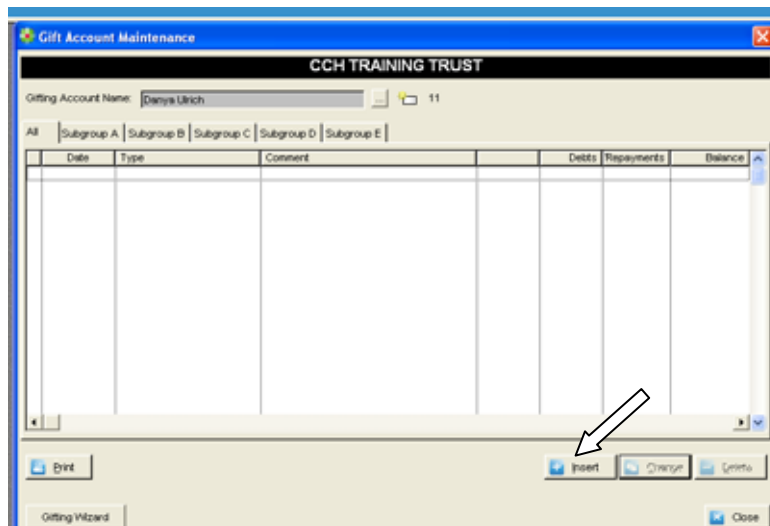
Gift Account Maintenance

CCH TRAINING TRUST

Gifting Account Name: Danya Ulrich ... 11

All | Subgroup A | Subgroup B | Subgroup C | Subgroup D | Subgroup E

| Date | Type | Comment | | Debts | Repayments | Balance |
|---|---|---|---|---|---|---|
| | | | | | | |

Print

Insert | Change | Delete

Gifting Wizard

Close